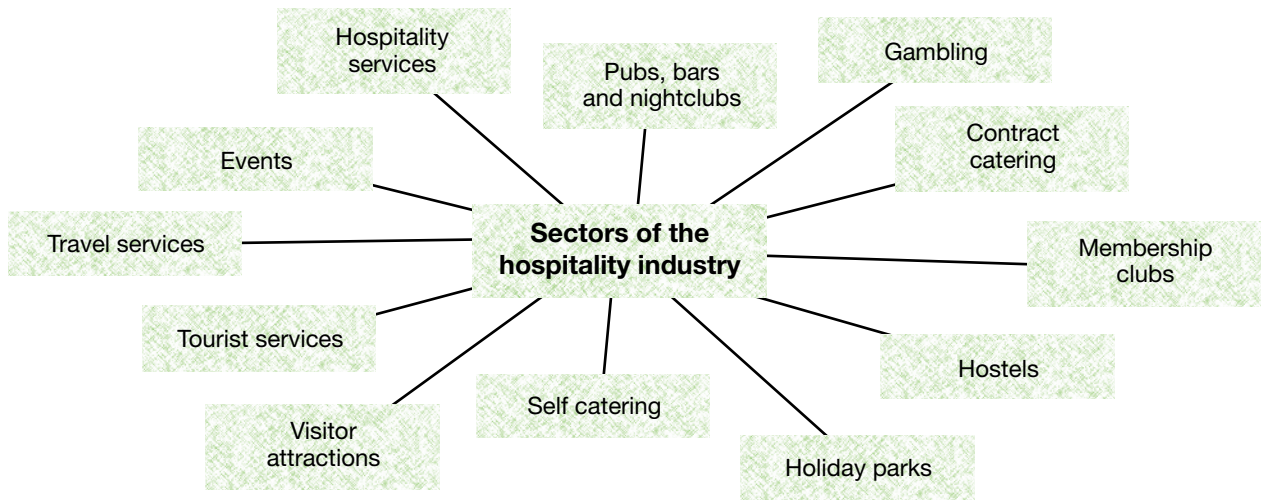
Sectors of the hospitality industry

Hospitality services

Pubs, bars and nightclubs

Gambling

Contract catering

Events

Travel services

Membership clubs

Tourist services

Hostels

Self catering

Visitor attractions

Holiday parks